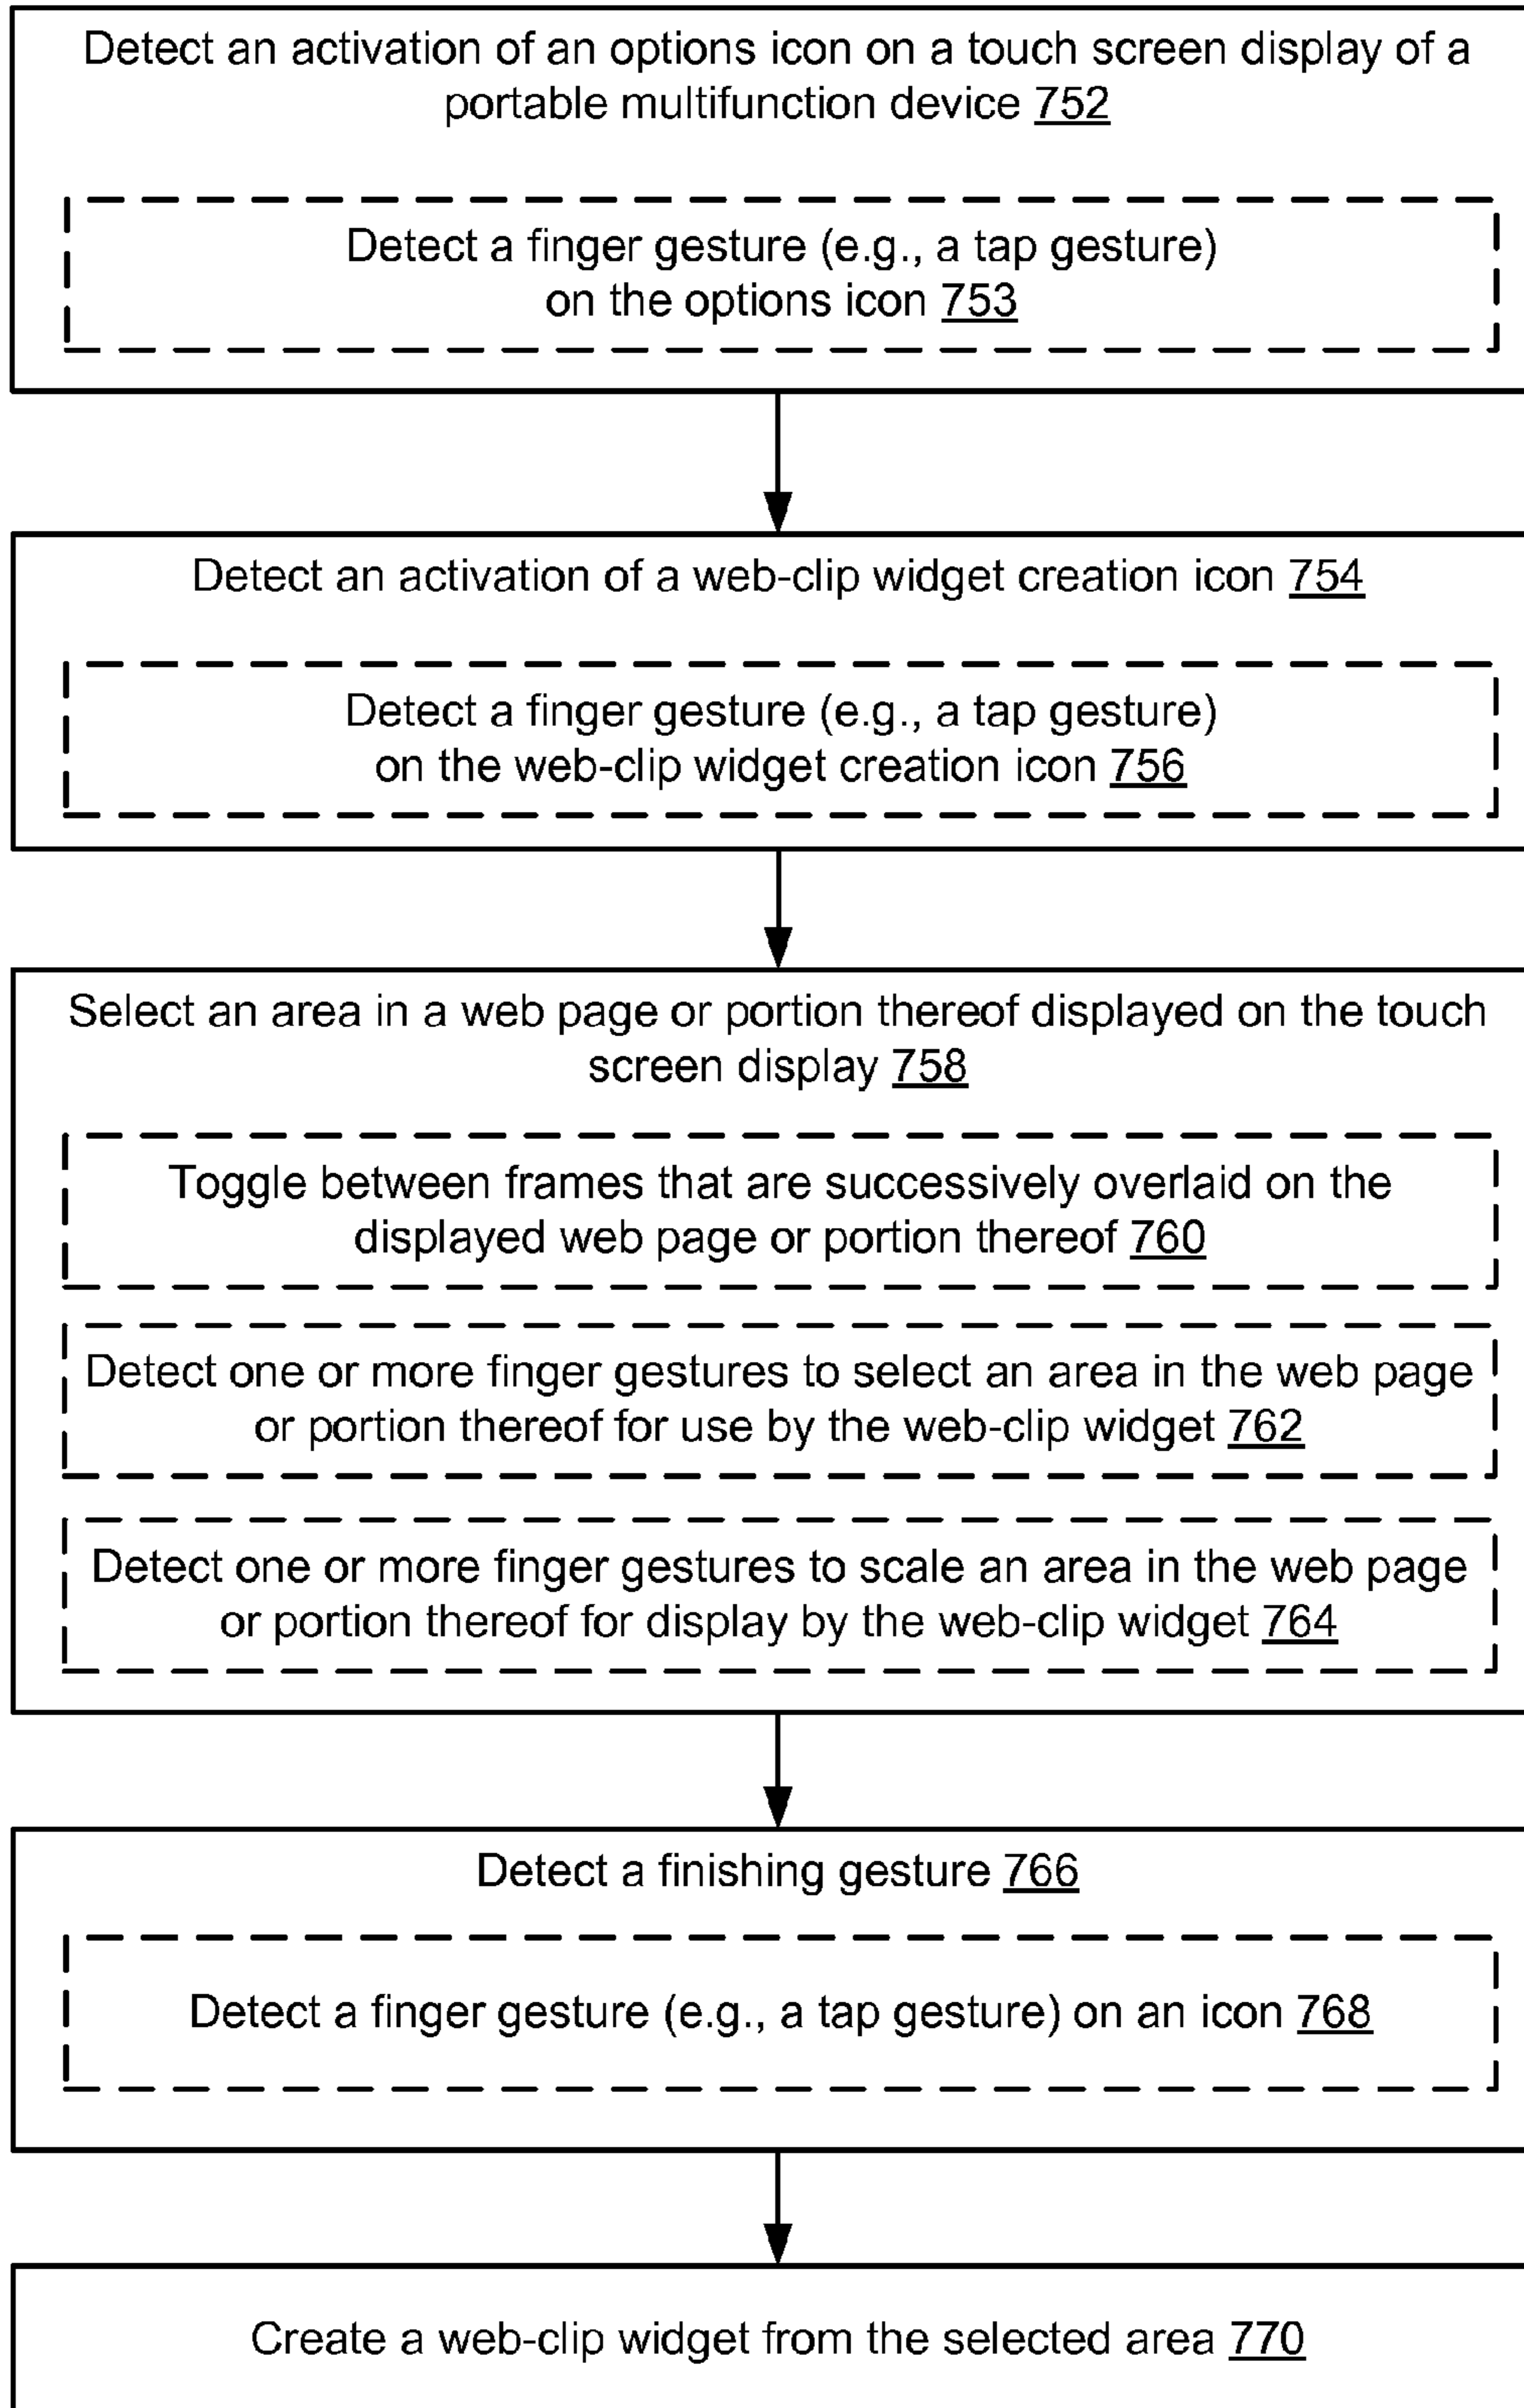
Detect an activation of an options icon on a touch screen display of a portable multifunction device 752

Detect a finger gesture (e.g., a tap gesture) on the options icon 753

Detect an activation of a web-clip widget creation icon 754

Detect a finger gesture (e.g., a tap gesture) on the web-clip widget creation icon 756

Select an area in a web page or portion thereof displayed on the touch screen display 758

Toggle between frames that are successively overlaid on the displayed web page or portion thereof 760

Detect one or more finger gestures to select an area in the web page or portion thereof for use by the web-clip widget 762

Detect one or more finger gestures to scale an area in the web page or portion thereof for display by the web-clip widget 764

Detect a finishing gesture 766

Detect a finger gesture (e.g., a tap gesture) on an icon 768

Create a web-clip widget from the selected area 770